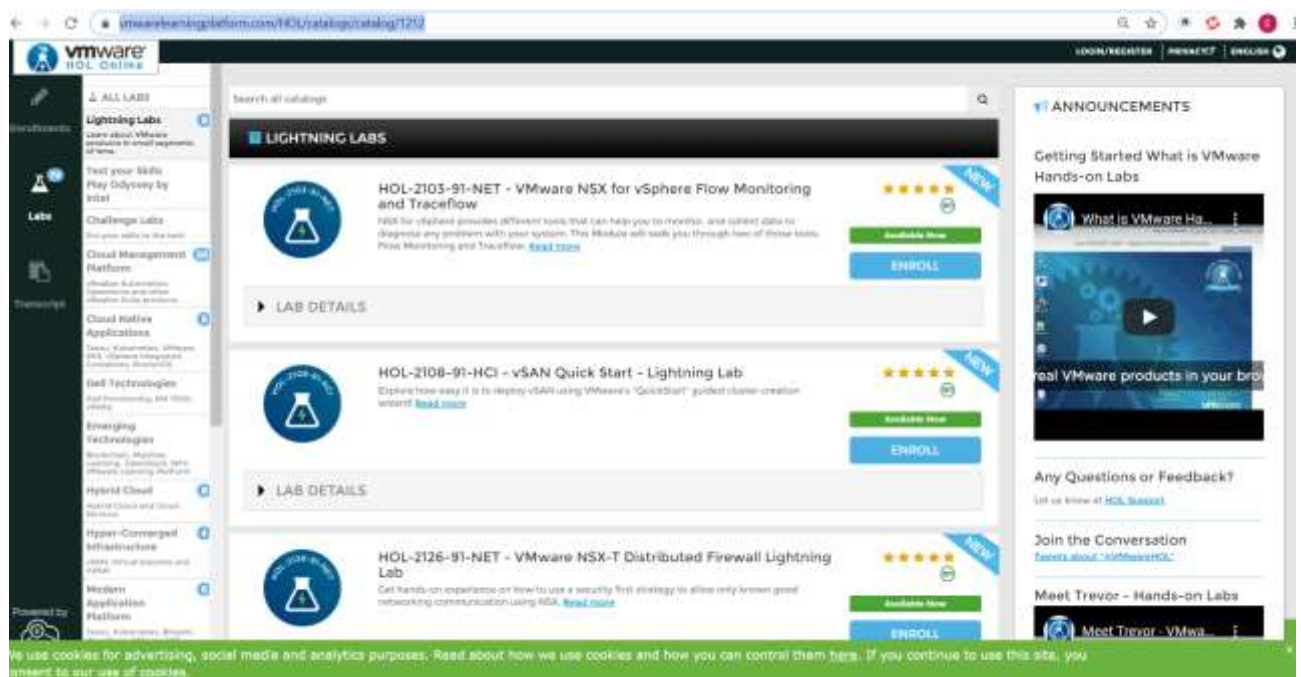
vmwarelearningplatform.com/HOL/catalog/catalog/1212

vmware HOL Online

LOGIN/REGISTER | PRIVACY | ENGLISH

Enrollments

Labs

Transcript

Powered by

ALL LABS

Lightning Labs
Learn about VMware products in small segments of time.

Test your Skills Play Odyssey by Intel

Challenge Labs
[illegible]

Cloud Management Platform
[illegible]

Cloud Native Applications
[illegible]

Dell Technologies
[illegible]

Emerging Technologies
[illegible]

Hybrid Cloud
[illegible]

Hyper-Converged Infrastructure
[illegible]

Modern Application Platform
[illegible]

Search all catalogs

LIGHTNING LABS

HOL-2103-91-NET - VMware NSX for vSphere Flow Monitoring and Traceflow
NSX for vSphere provides different tools that can help you to monitor, and collect data to diagnose any problem with your system. This Module will walk you through two of those tools: Flow Monitoring and Traceflow. Read more

NEW
Available Now
ENROLL

LAB DETAILS

HOL-2108-91-HCI - vSAN Quick Start - Lightning Lab
Explore how easy it is to deploy vSAN using VMware's "QuickStart" guided cluster creation wizard! Read more

NEW
Available Now
ENROLL

LAB DETAILS

HOL-2126-91-NET - VMware NSX-T Distributed Firewall Lightning Lab
Get hands-on experience on how to use a security first strategy to allow only known good networking communication using NSX. Read more

NEW
Available Now
ENROLL

ANNOUNCEMENTS

Getting Started What is VMware Hands-on Labs

What is VMware Ha...

real VMware products in your bro

Any Questions or Feedback?
Let us know at HOL Support

Join the Conversation
Tweets about "#VMwareHOL"

Meet Trevor - Hands-on Labs

Meet Trevor - VMwa...

We use cookies for advertising, social media and analytics purposes. Read about how we use cookies and how you can control them here. If you continue to use this site, you consent to our use of cookies.